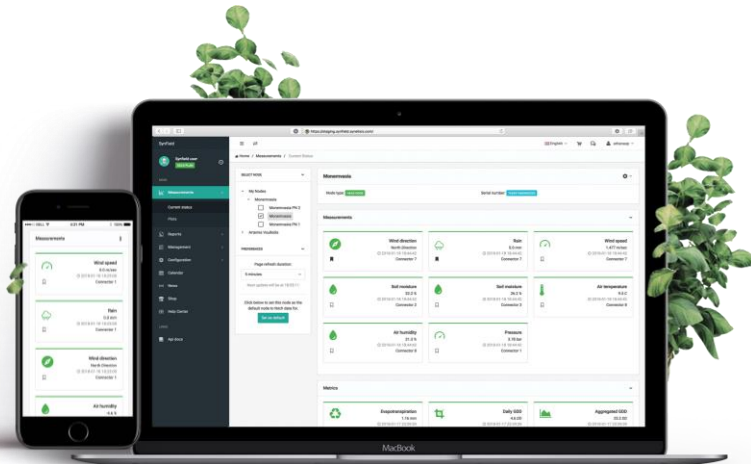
SynField

Measurements
Current status
Plots
Reports
Management
Configuration
Calendar
News
Shop
Help Center
Api docs

Home / Measurements / Current Status

SELECT NODE
My Nodes
Monemvasia
Monemvasia PH 2
Monemvasia
Monemvasia PH 1

PREFERENCES
Page refresh duration
5 minutes
Click below to set this node as the default node in front view for
Set as default

Monemvasia

Measurements

Wind direction
North Direction
Connector 7

Rain
0.0 mm
Connector 7

Wind speed
1.477 m/sec
Connector 7

Soil moisture
Connector 3

Soil moisture
Connector 3

Air temperature
Connector 8

Air humidity
Connector 8

Pressure
Connector 8

Metrics

Evapotranspiration

Daily GDD

Aggregated GDD

Measurements

Wind speed
0.0 m/sec
Connector 1

Rain
0.0 mm
Connector 1

Wind direction
North Direction
Connector 1

Air humidity

MacBook